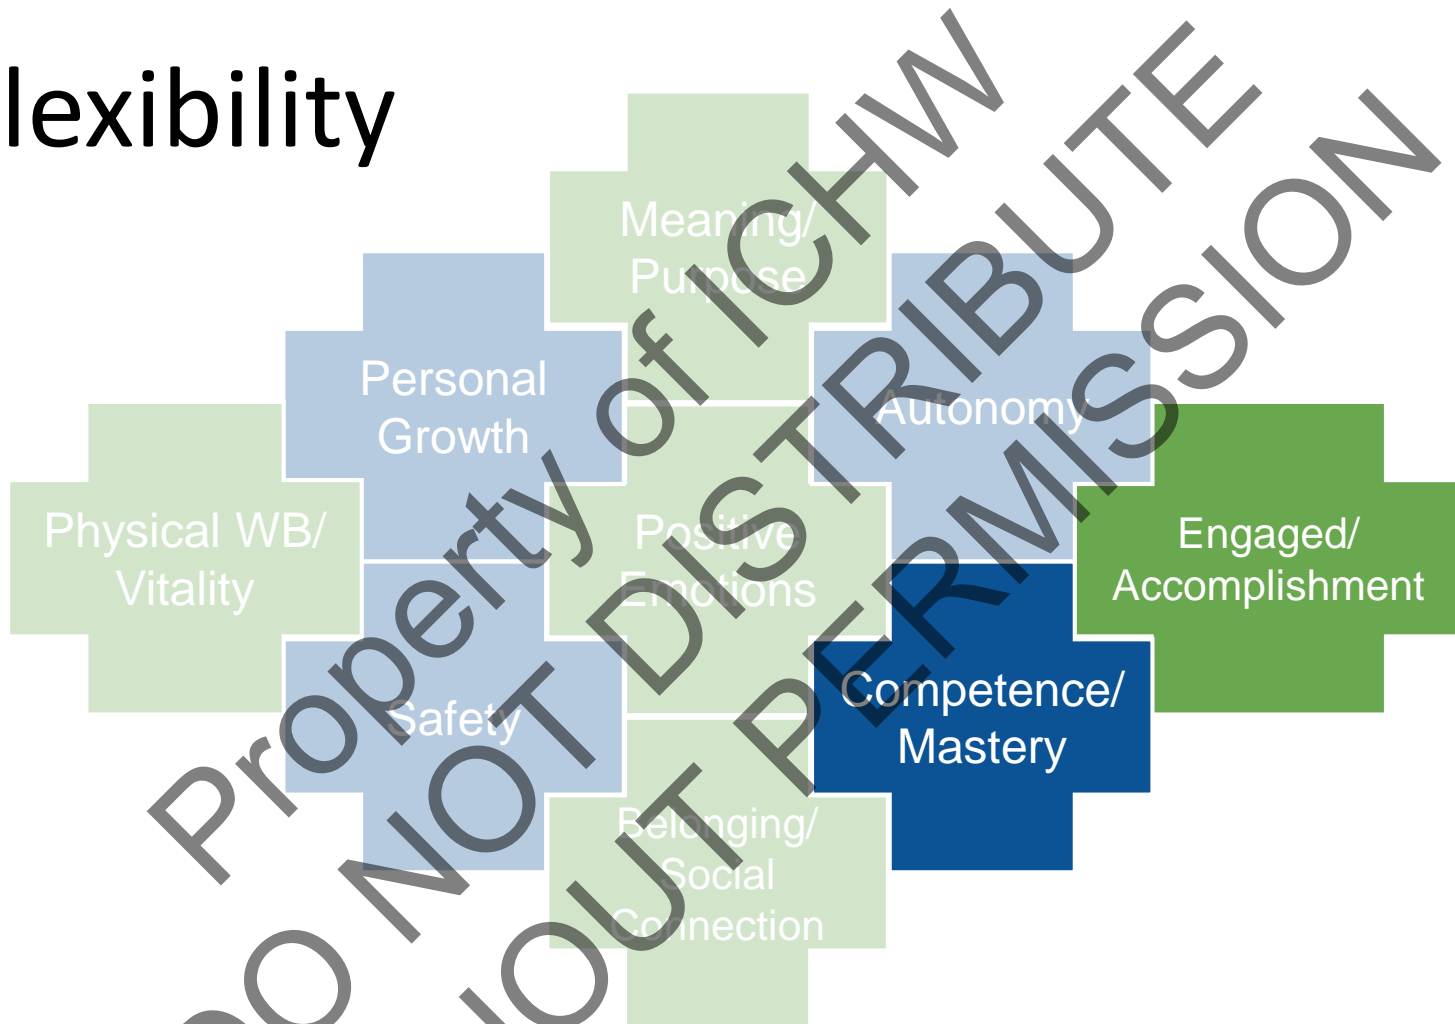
lexibility

Meaning/
Purpose

Personal
Growth

Autonomy

Physical WB/
Vitality

Positive
Emotions

Engaged/
Accomplishment

Safety

Competence/
Mastery

Belonging/
Social
Connection

Property of ICHW
DO NOT DISTRIBUTE
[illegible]IOUT PERMISSION